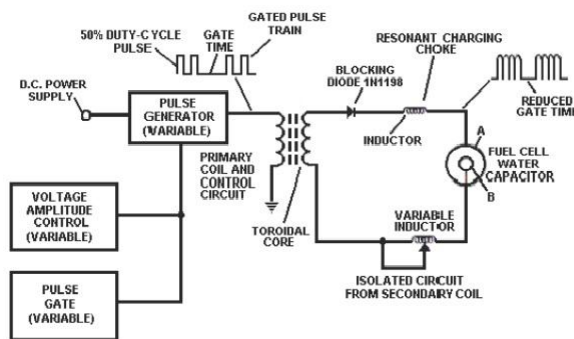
50% DUTY-CYCLE PULSE

GATE TIME

GATED PULSE TRAIN

RESONANT CHARGING CHOKE

D.C. POWER SUPPLY

PULSE GENERATOR (VARIABLE)

BLOCKING DIODE 1N1198

INDUCTOR

REDUCED GATE TIMI

PRIMARY COIL AND CONTROL CIRCUIT

A

FUEL CELL WATER CAPACITOR

B

VOLTAGE AMPLITUDE CONTROL (VARIABLE)

TOROIDAL CORE

VARIABLE INDUCTOR

ISOLATED CIRCUIT FROM SECONDARY COIL

PULSE GATE (VARIABLE)